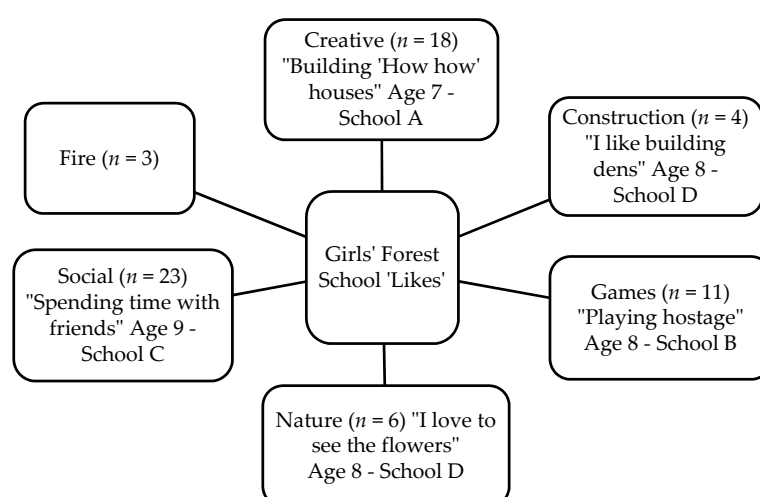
Creative ($n$ = 18) "Building 'How how' houses" Age 7 - School A

Fire ($n$ = 3)

Construction ($n$ = 4) "I like building dens" Age 8 - School D

Girls' Forest School 'Likes'

Social ($n$ = 23) "Spending time with friends" Age 9 - School C

Games ($n$ = 11) "Playing hostage" Age 8 - School B

Nature ($n$ = 6) "I love to see the flowers" Age 8 - School D